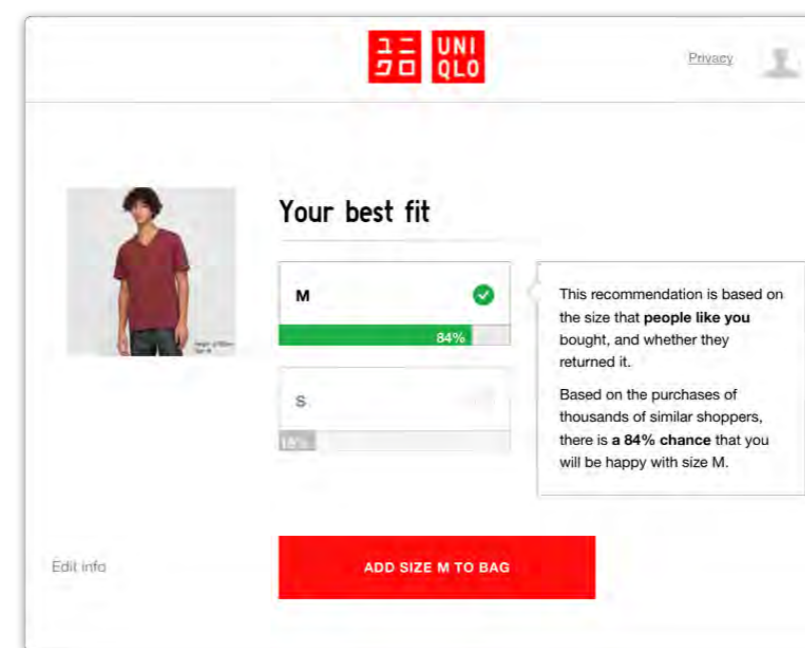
ユニ
クロ
UNI
QLO

Privacy

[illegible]

Your best fit

M

84%

S

16%

This recommendation is based on the size that **people like you** bought, and whether they returned it.

Based on the purchases of thousands of similar shoppers, there is **a 84% chance** that you will be happy with size M.

Edit info

ADD SIZE M TO BAG